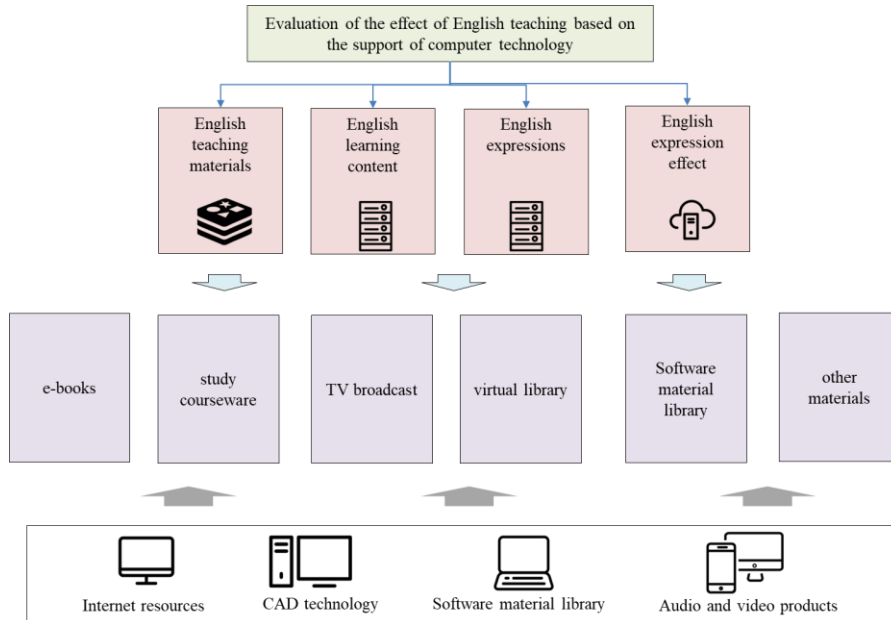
Evaluation of the effect of English teaching based on the support of computer technology

English teaching materials

English learning content

English expressions

English expression effect

e-books

study courseware

TV broadcast

virtual library

Software material library

other materials

Internet resources

CAD technology

Software material library

Audio and video products